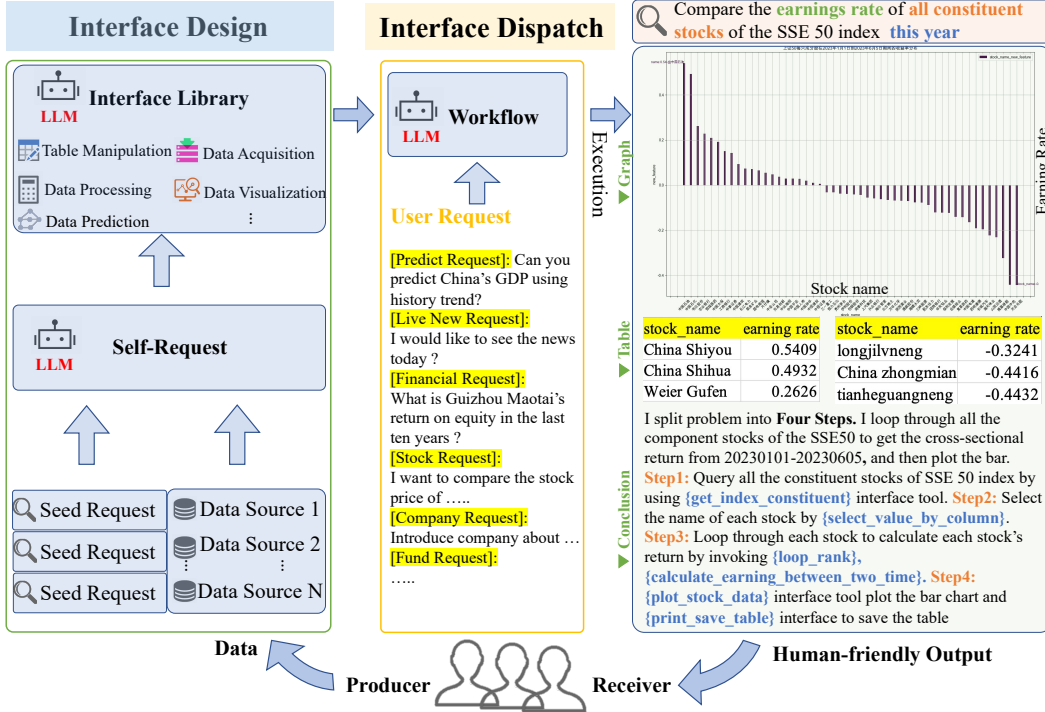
Interface Design

LLM
Interface Library
Table Manipulation
Data Acquisition
Data Processing
Data Visualization
Data Prediction
⋮

LLM
Self-Request

Seed Request
Seed Request
Seed Request
Data Source 1
Data Source 2
⋮
Data Source N

Data

Interface Dispatch

LLM
Workflow

User Request

[Predict Request]: Can you predict China's GDP using history trend?
[Live New Request]: I would like to see the news today ?
[Financial Request]: What is Guizhou Maotai's return on equity in the last ten years ?
[Stock Request]: I want to compare the stock price of …..
[Company Request]: Introduce company about …
[Fund Request]: …..

Execution

Compare the earnings rate of all constituent stocks of the SSE 50 index this year

Graph

Stock name
Earning Rate

Table

| stock_name | earning rate |
|---|---|
| China Shiyou | 0.5409 |
| China Shihua | 0.4932 |
| Weier Gufen | 0.2626 |

| stock_name | earning rate |
|---|---|
| longjilvneng | -0.3241 |
| China zhongmian | -0.4416 |
| tianheguangneng | -0.4432 |

Conclusion

I split problem into Four Steps. I loop through all the component stocks of the SSE50 to get the cross-sectional return from 20230101-20230605, and then plot the bar. Step1: Query all the constituent stocks of SSE 50 index by using {get_index_constituent} interface tool. Step2: Select the name of each stock by {select_value_by_column}. Step3: Loop through each stock to calculate each stock's return by invoking {loop_rank}, {calculate_earning_between_two_time}. Step4: {plot_stock_data} interface tool plot the bar chart and {print_save_table} interface to save the table

Human-friendly Output

Producer
Receiver